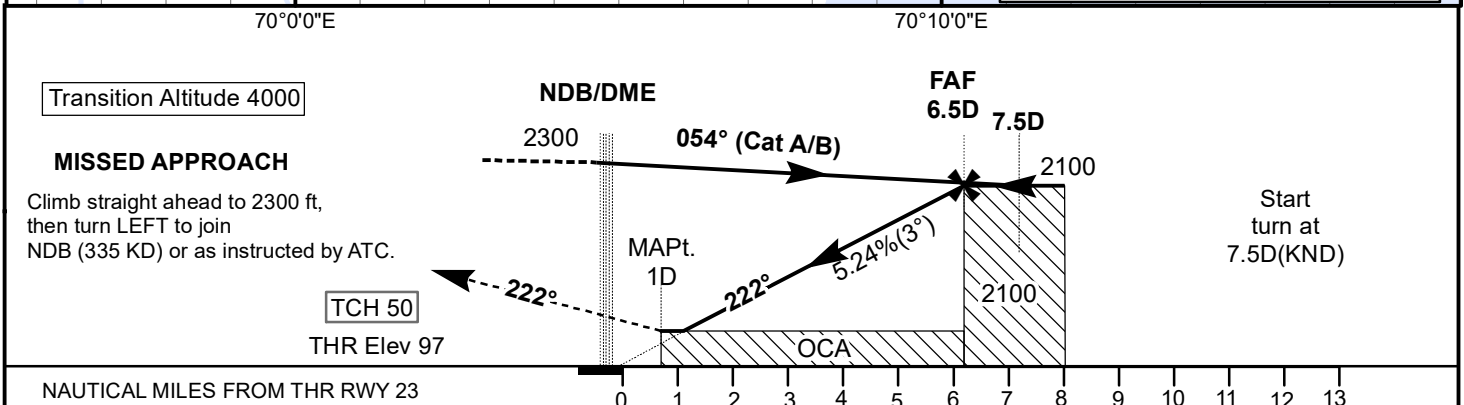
70°0'0"E

70°10'0"E

Transition Altitude 4000

NDB/DME

FAF
6.5D

7.5D

2300

054° (Cat A/B)

2100

MISSED APPROACH

Climb straight ahead to 2300 ft, then turn LEFT to join NDB (335 KD) or as instructed by ATC.

Start turn at 7.5D(KND)

MAPt.
1D

5.24%(3°)

222°

222°

2100

TCH 50

THR Elev 97

OCA

NAUTICAL MILES FROM THR RWY 23

0 1 2 3 4 5 6 7 8 9 10 11 12 13